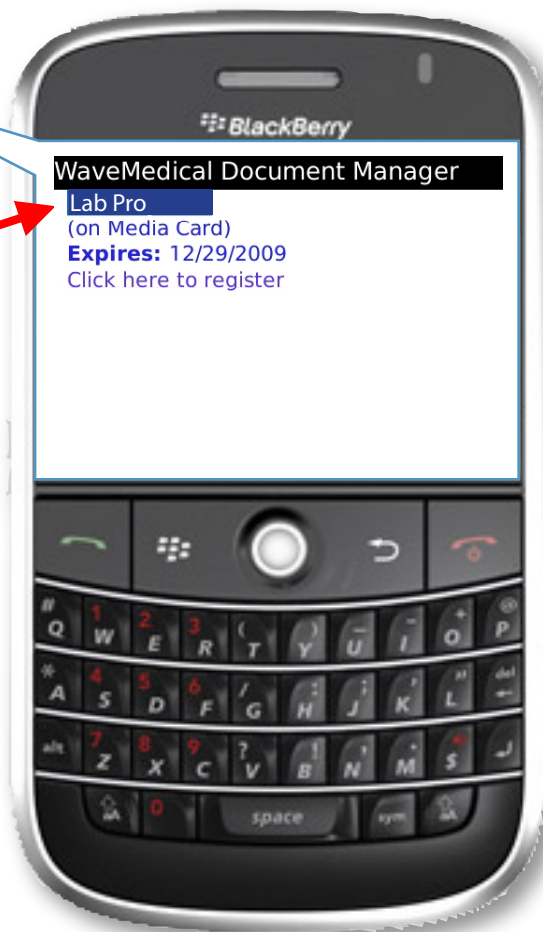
BlackBerry

WaveMedical Document Manager
Lab Pro
(on Media Card)
**Expires:** 12/29/2009
Click here to register

# Q 1 W 2 E 3 R ( T ) Y _ U - I + O @ P
* A 4 S 5 D 6 F / G : H ; J ' K " L del
alt 7 Z 8 X 9 C ? V ! B , N . M $
0 space sym